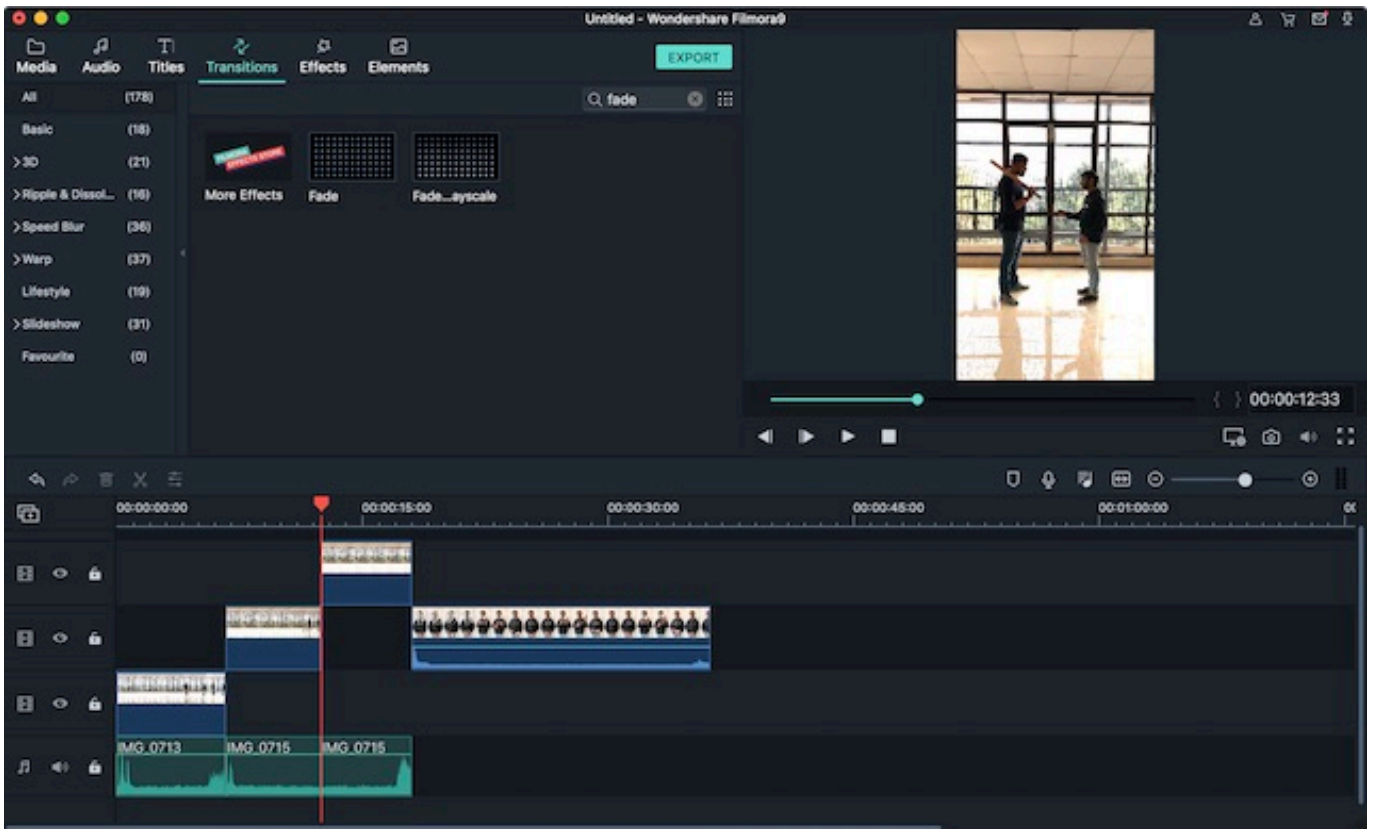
Untitled - Wondershare Filmora9

Media Audio Titles Transitions Effects Elements

EXPORT

All (178)
Basic (18)
>3D (21)
>Ripple & Dissol... (16)
>Speed Blur (36)
>Warp (37)
Lifestyle (19)
>Slideshow (31)
Favourite (0)

fade

More Effects Fade Fade...ayscale

{ } 00:00:12:33

00:00:00:00 00:00:15:00 00:00:30:00 00:00:45:00 00:01:00:00

IMG_0713 IMG_0715 IMG_0715